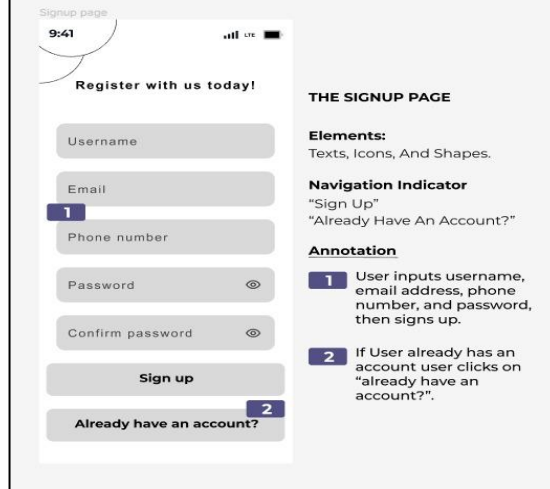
Signup page

9:41

LTE

Register with us today!

Username

Email

1

Phone number

Password

Confirm password

Sign up

2

Already have an account?

THE SIGNUP PAGE

Elements:
Texts, Icons, And Shapes.

Navigation Indicator
"Sign Up"
"Already Have An Account?"

Annotation

1 User inputs username, email address, phone number, and password, then signs up.

2 If User already has an account user clicks on "already have an account?".